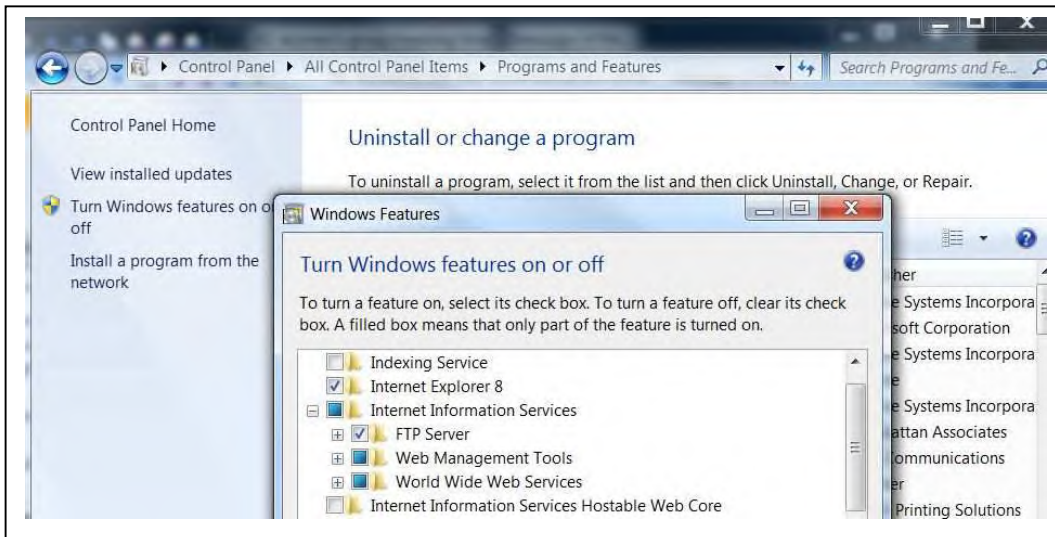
Control Panel ▸ All Control Panel Items ▸ Programs and Features

Search Programs and Fe...

Control Panel Home

View installed updates

Turn Windows features on or off

Install a program from the network

Uninstall or change a program

To uninstall a program, select it from the list and then click Uninstall, Change, or Repair.

Windows Features

Turn Windows features on or off

To turn a feature on, select its check box. To turn a feature off, clear its check box. A filled box means that only part of the feature is turned on.

Indexing Service

Internet Explorer 8

Internet Information Services

FTP Server

Web Management Tools

World Wide Web Services

Internet Information Services Hostable Web Core

her

e Systems Incorpora

soft Corporation

e Systems Incorpora

e

e Systems Incorpora

attan Associates

ommunications

er

Printing Solutions